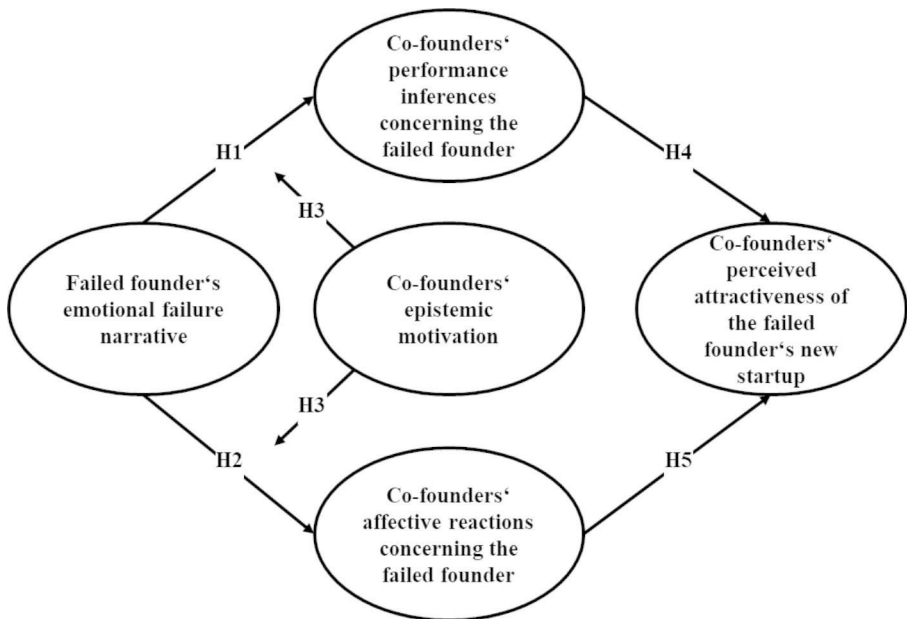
Co-founders‘ performance inferences concerning the failed founder

H1

H4

H3

Failed founder‘s emotional failure narrative

Co-founders‘ epistemic motivation

Co-founders‘ perceived attractiveness of the failed founder‘s new startup

H3

H2

H5

Co-founders‘ affective reactions concerning the failed founder